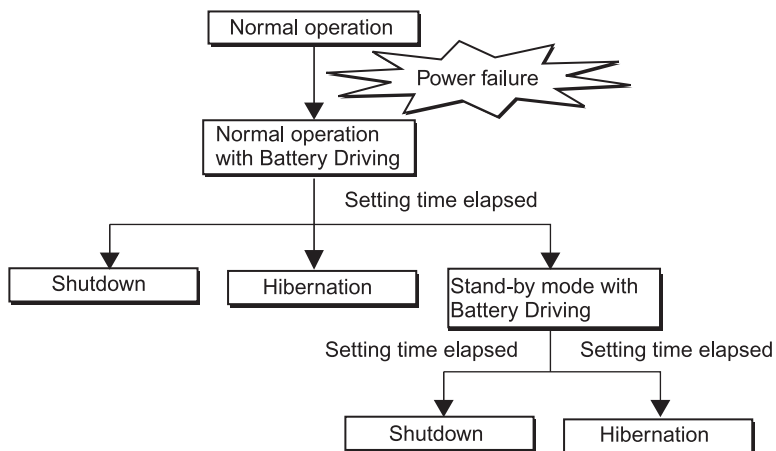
Normal operation

Power failure

Normal operation with Battery Driving

Setting time elapsed

Shutdown

Hibernation

Stand-by mode with Battery Driving

Setting time elapsed

Setting time elapsed

Shutdown

Hibernation